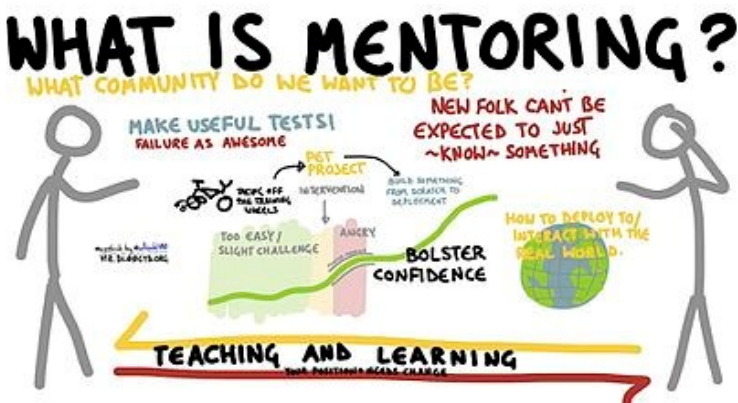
WHAT IS MENTORING?

WHAT COMMUNITY DO WE WANT TO BE?

MAKE USEFUL TESTS!
FAILURE AS AWESOME

NEW FOLK CAN'T BE EXPECTED TO JUST ~KNOW~ SOMETHING

PET PROJECT

TAKING OFF THE TRAINING WHEELS

INTERVENTION

BUILD SOMETHING FROM SCRATCH TO DEPLOYMENT

HOW TO DEPLOY TO/ INTERACT WITH THE REAL WORLD.

TOO EASY/ SLIGHT CHALLENGE

ANGRY

BOLSTER CONFIDENCE

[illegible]
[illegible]

TEACHING AND LEARNING

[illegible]